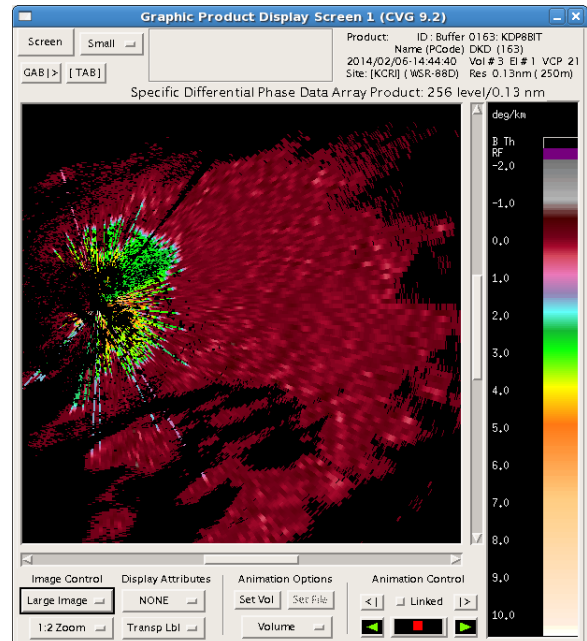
Graphic Product Display Screen 1 (CVG 9.2)

Screen
Small
GAB|>
[TAB]

Product: ID : Buffer 0163: KDP8BIT
Name (PCode) DKD (163)
2014/02/06-14:44:40 Vol # 3 El # 1 VCP 21
Site: [KCRI] ( WSR-88D) Res 0.13nm ( 250m)

Specific Differential Phase Data Array Product: 256 level/0.13 nm

deg/km
B Th
RF
-2.0
-1.0
0.0
1.0
2.0
3.0
4.0
5.0
6.0
7.0
8.0
9.0
10.0

Image Control
Large Image
1:2 Zoom

Display Attributes
NONE
Transp Lbl

Animation Options
Set Vol
Set File
Volume

Animation Control
<|
Linked
|>